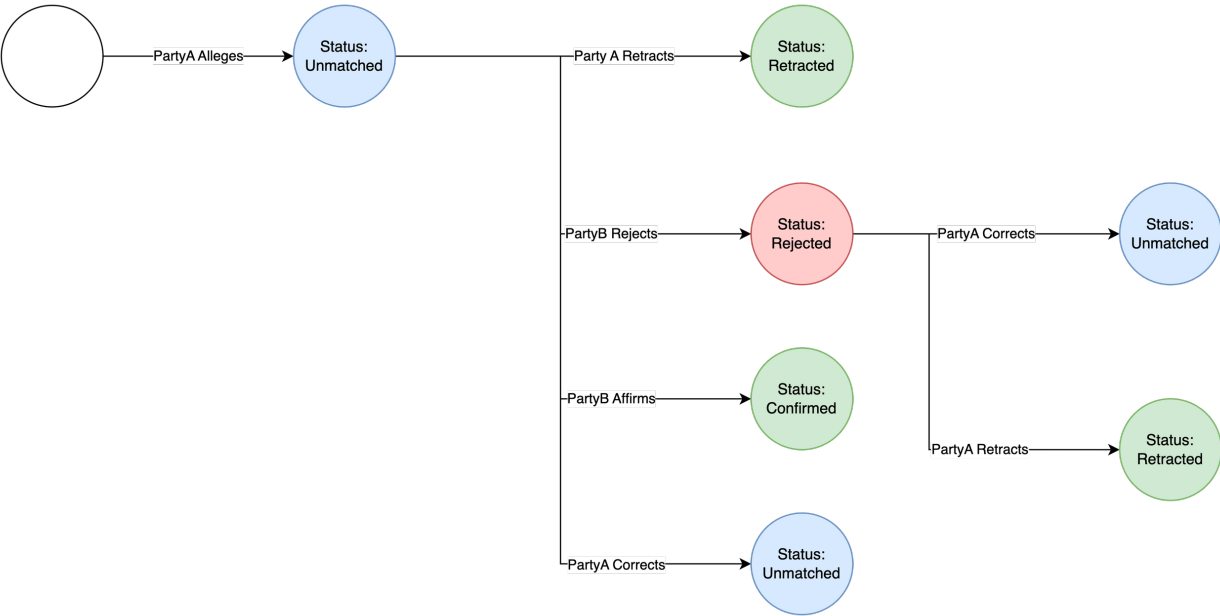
PartyA Alleges

Status: Unmatched

Party A Retracts

Status: Retracted

PartyB Rejects

Status: Rejected

PartyA Corrects

Status: Unmatched

PartyB Affirms

Status: Confirmed

PartyA Retracts

Status: Retracted

PartyA Corrects

Status: Unmatched